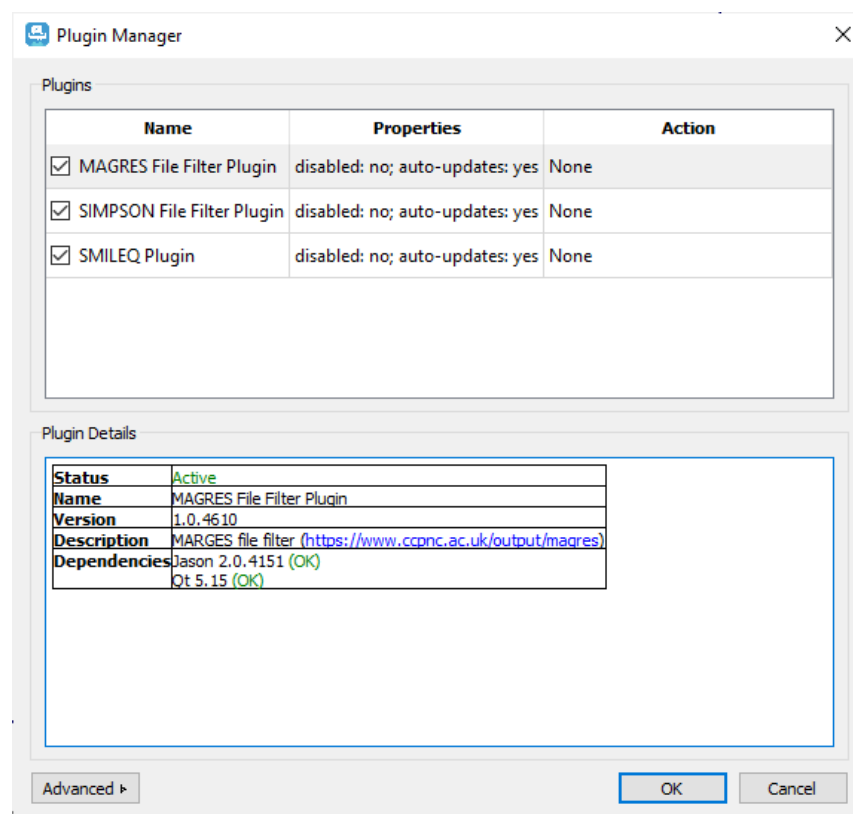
Plugin Manager

Plugins

| Name | Properties | Action |
|---|---|---|
| MAGRES File Filter Plugin | disabled: no; auto-updates: yes | None |
| SIMPSON File Filter Plugin | disabled: no; auto-updates: yes | None |
| SMILEQ Plugin | disabled: no; auto-updates: yes | None |

Plugin Details

| Status | Active |
|---|---|
| Name | MAGRES File Filter Plugin |
| Version | 1.0.4610 |
| Description | MARGES file filter (https://www.ccpnc.ac.uk/output/magres) |
| Dependencies | Jason 2.0.4151 (OK) Qt 5.15 (OK) |

Advanced

OK

Cancel